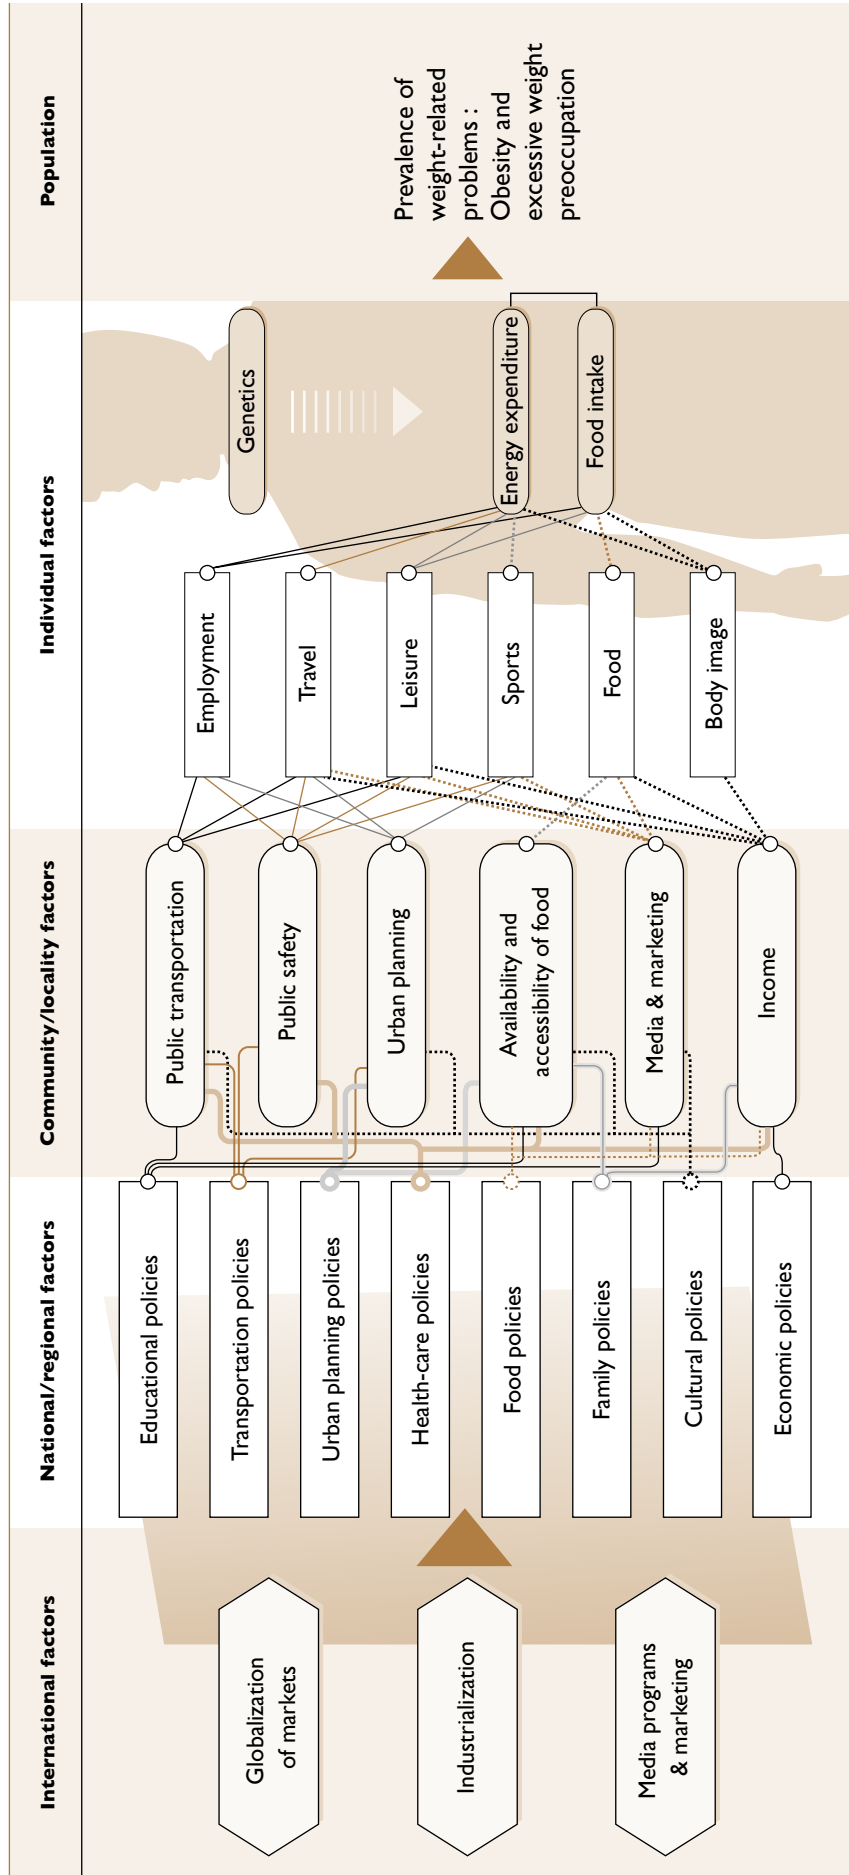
International factors

Globalization of markets

Industrialization

Media programs & marketing

National/regional factors

Educational policies

Transportation policies

Urban planning policies

Health-care policies

Food policies

Family policies

Cultural policies

Economic policies

Community/locality factors

Public transportation

Public safety

Urban planning

Availability and accessibility of food

Media & marketing

Income

Individual factors

Employment

Travel

Leisure

Sports

Food

Body image

Genetics

Energy expenditure

Food intake

Population

Prevalence of weight-related problems : Obesity and excessive weight preoccupation